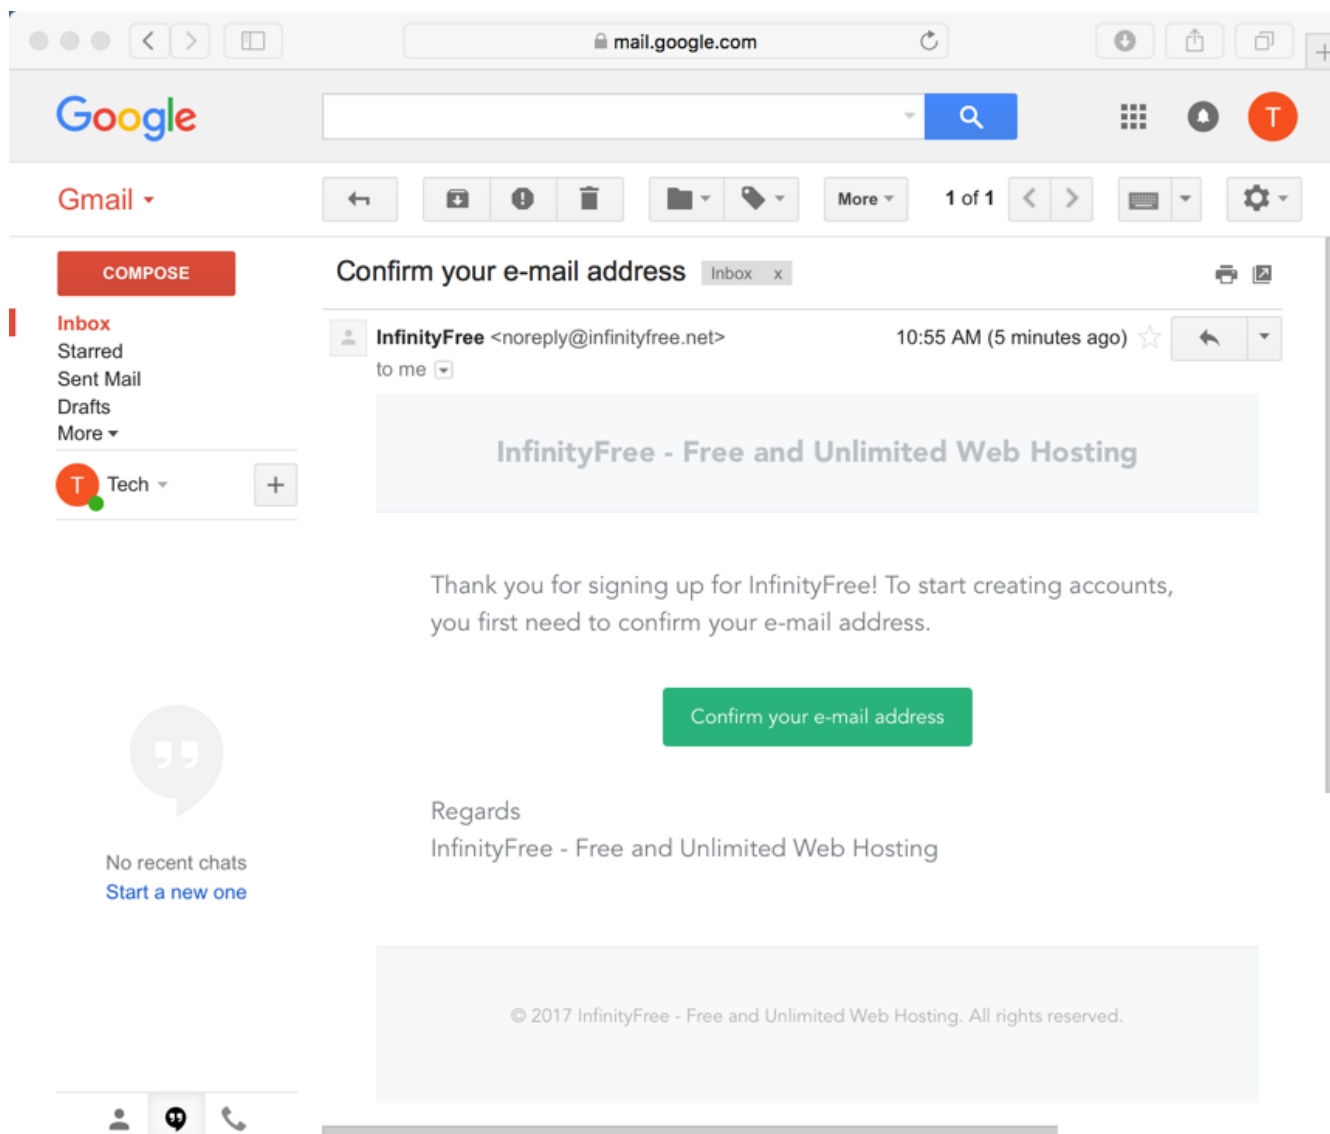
mail.google.com

Google

T

Gmail

More

1 of 1

COMPOSE

Inbox
Starred
Sent Mail
Drafts
More

T Tech

No recent chats
Start a new one

Confirm your e-mail address Inbox x

InfinityFree <noreply@infinityfree.net>
to me

10:55 AM (5 minutes ago)

InfinityFree - Free and Unlimited Web Hosting

Thank you for signing up for InfinityFree! To start creating accounts, you first need to confirm your e-mail address.

Confirm your e-mail address

Regards
InfinityFree - Free and Unlimited Web Hosting

© 2017 InfinityFree - Free and Unlimited Web Hosting. All rights reserved.